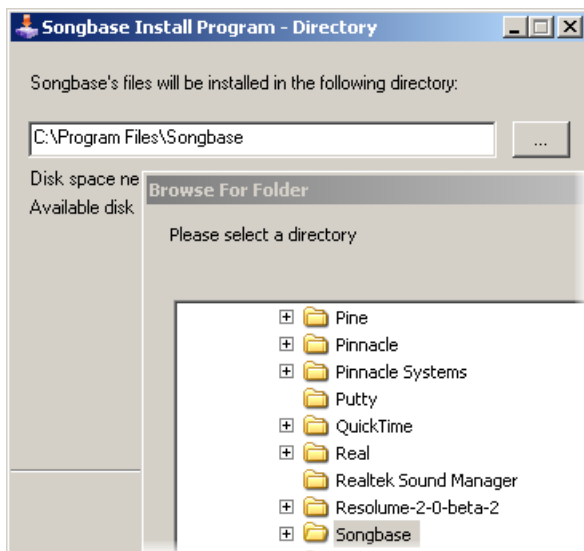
Songbase Install Program - Directory

Songbase's files will be installed in the following directory:

C:\Program Files\Songbase

...

Disk space ne

Available disk

Browse For Folder

Please select a directory

Pine
Pinnacle
Pinnacle Systems
Putty
QuickTime
Real
Realtek Sound Manager
Resolume-2-0-beta-2
Songbase